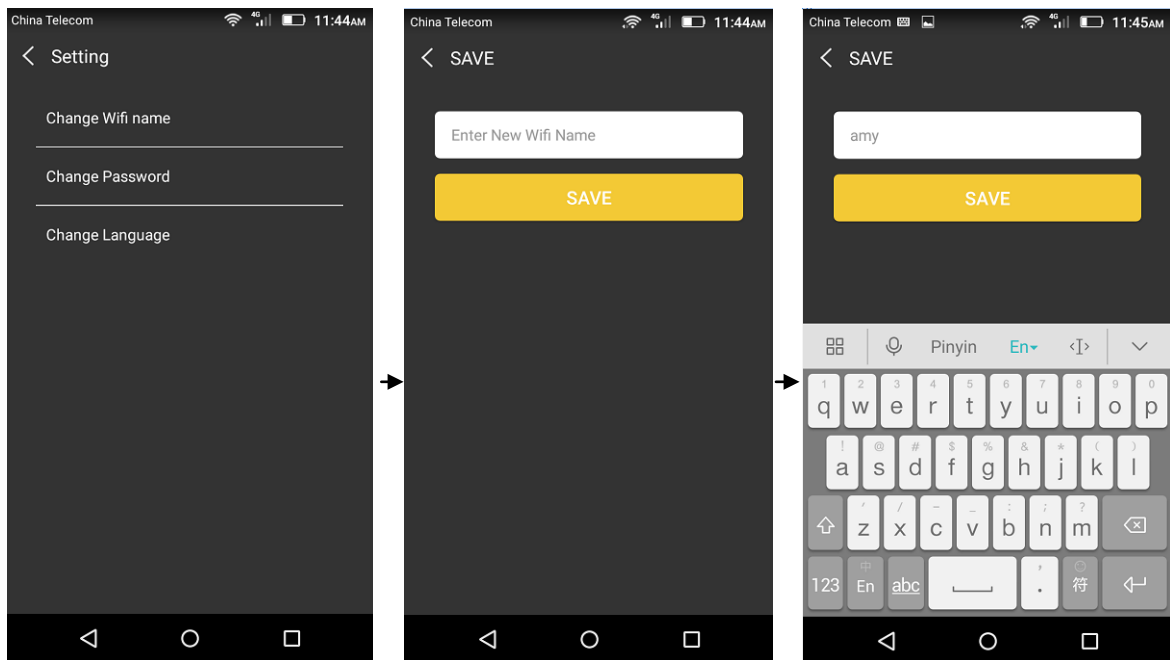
China Telecom 4G 11:44AM

Setting

Change Wifi name

Change Password

Change Language

China Telecom 4G 11:44AM

SAVE

Enter New Wifi Name

SAVE

China Telecom 4G 11:45AM

SAVE

amy

SAVE

Pinyin En

1 q 2 w 3 e 4 r 5 t 6 y 7 u 8 i 9 o 0 p

! a @ s # d $ f % g & h * j ( k ) l

' z / x - c _ v : b ; n ? m

123 中 En abc , . 符